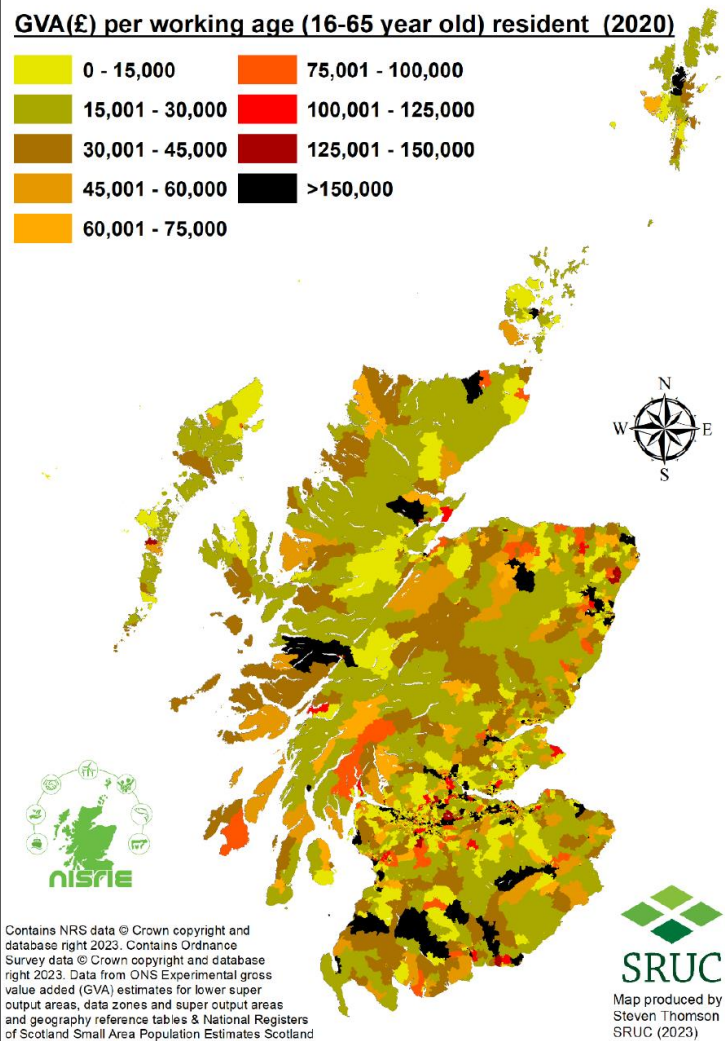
GVA(£) per working age (16-65 year old) resident (2020)

0 - 15,000
15,001 - 30,000
30,001 - 45,000
45,001 - 60,000
60,001 - 75,000
75,001 - 100,000
100,001 - 125,000
125,001 - 150,000
>150,000

N
W
E
S

NISRIE

Contains NRS data © Crown copyright and database right 2023. Contains Ordnance Survey data © Crown copyright and database right 2023. Data from ONS Experimental gross value added (GVA) estimates for lower super output areas, data zones and super output areas and geography reference tables & National Registers of Scotland Small Area Population Estimates Scotland

SRUC

Map produced by Steven Thomson SRUC (2023)